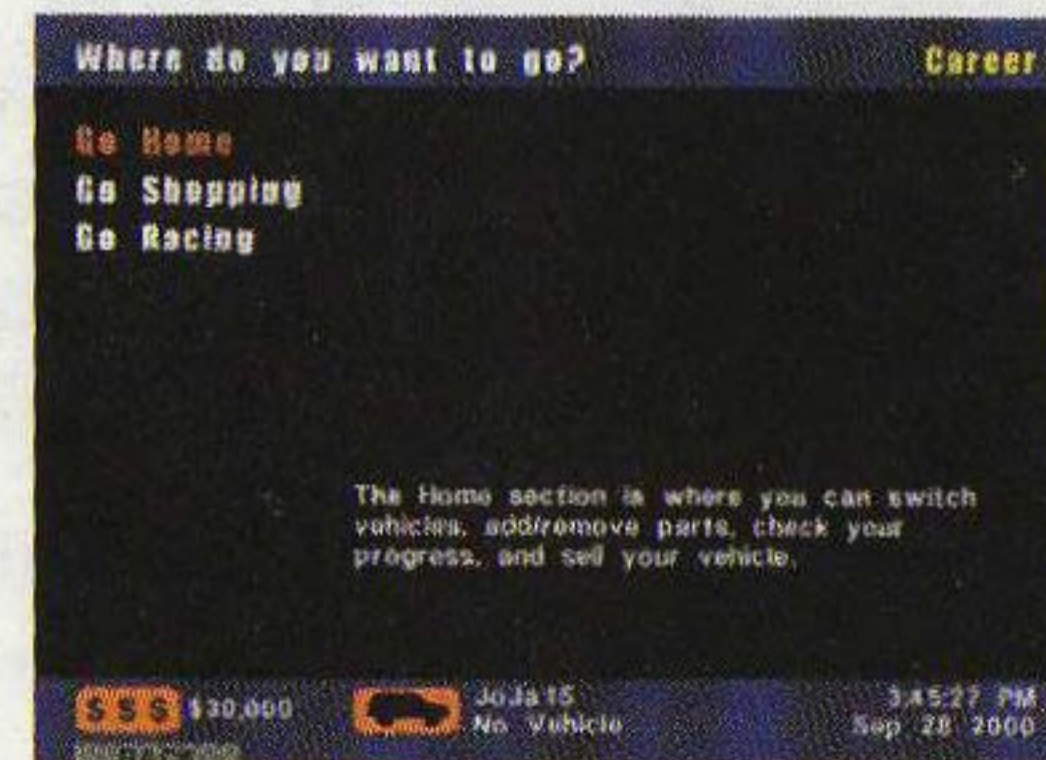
Where do you want to go?

Career

Go Home
Go Shopping
Go Racing

The Home section is where you can switch vehicles, add/remove parts, check your progress, and sell your vehicle.

$$$ $30,000

JoJa15
No Vehicle

3:45:27 PM
Sep 28 2000